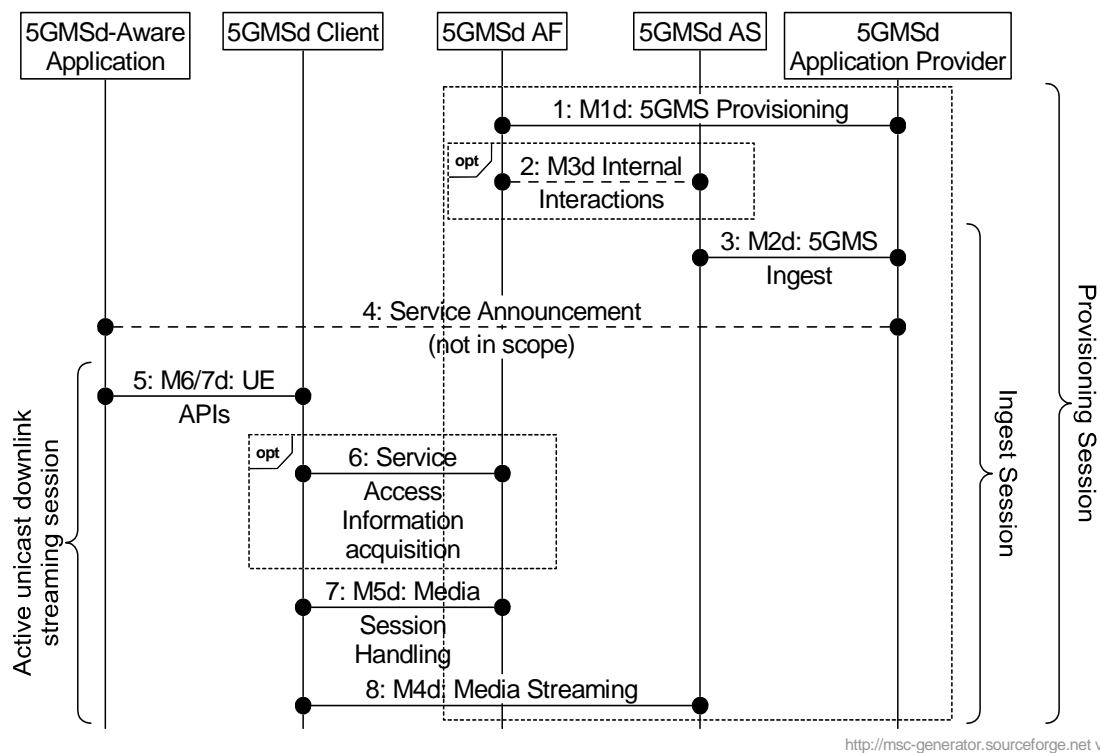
5GMSd-Aware Application

5GMSd Client

5GMSd AF

5GMSd AS

5GMSd Application Provider

1: M1d: 5GMS Provisioning

opt

2: M3d Internal Interactions

3: M2d: 5GMS Ingest

4: Service Announcement (not in scope)

5: M6/7d: UE APIs

opt

6: Service Access Information acquisition

7: M5d: Media Session Handling

8: M4d: Media Streaming

Active unicast downlink streaming session

Ingest Session

Provisioning Session

http://msc-generator.sourceforge.net v